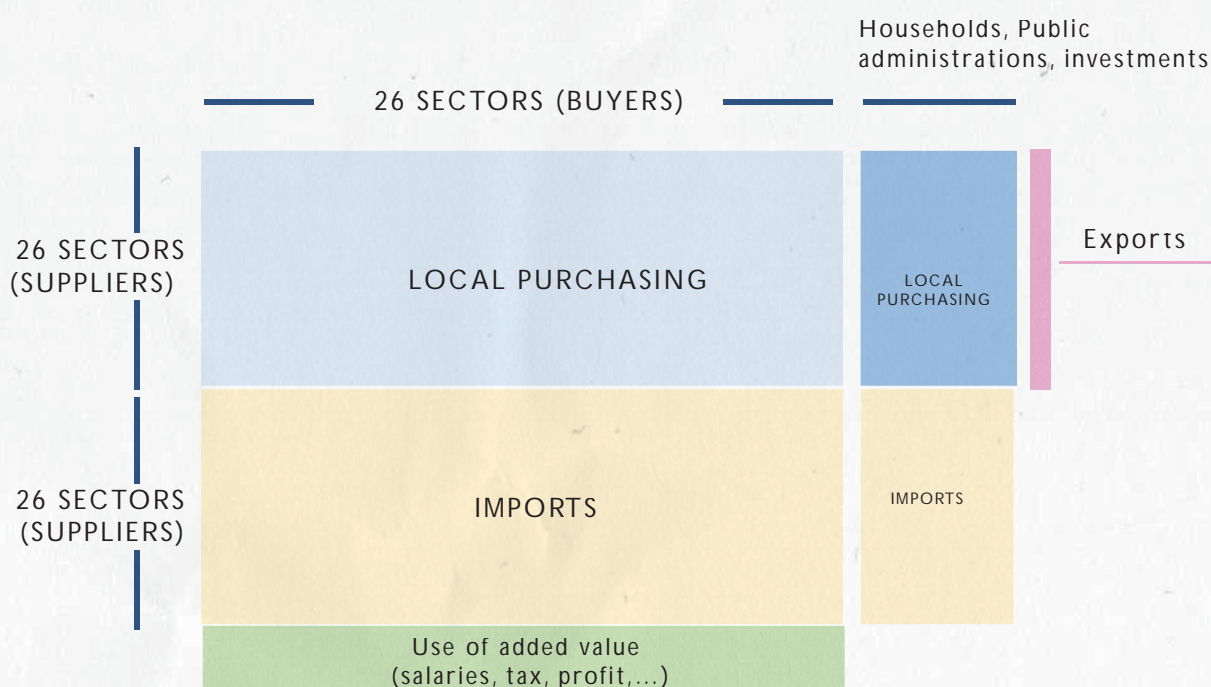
Households, Public administrations, investments

26 SECTORS (BUYERS)

26 SECTORS (SUPPLIERS)

LOCAL PURCHASING

LOCAL PURCHASING

Exports

26 SECTORS (SUPPLIERS)

IMPORTS

IMPORTS

Use of added value (salaries, tax, profit,...)